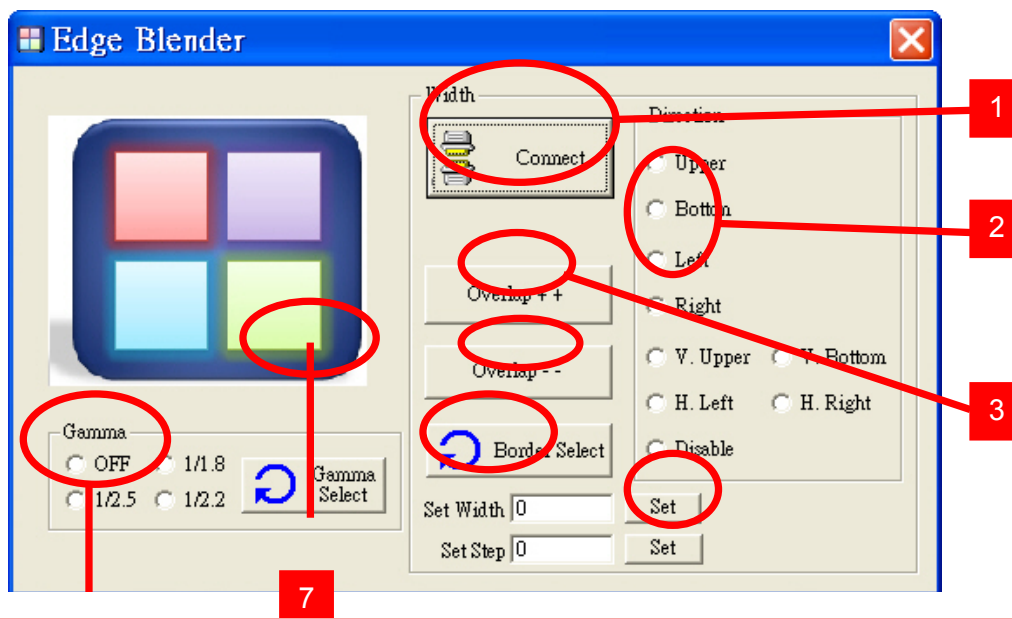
Edge Blender

Width

Connect

Direction

Upper

Bottom

Left

Right

Overlap + +

Overlap - -

V. Upper

V. Bottom

H. Left

H. Right

Border Select

Disable

Gamma

OFF

1/1.8

1/2.5

1/2.2

Gamma Select

Set Width 0

Set

Set Step 0

Set

1

2

3

7